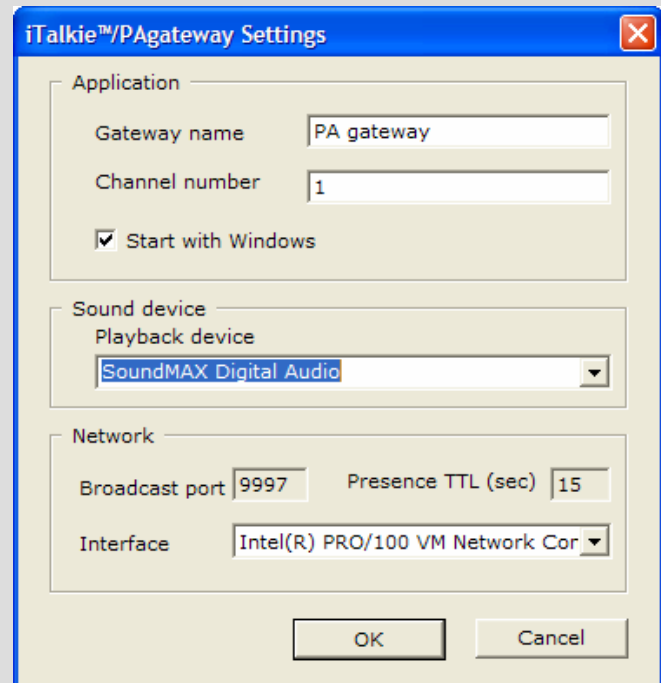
iTalkie™/PAgateway Settings

Application

Gateway name PA gateway

Channel number 1

Start with Windows

Sound device

Playback device

SoundMAX Digital Audio

Network

Broadcast port 9997 Presence TTL (sec) 15

Interface Intel(R) PRO/100 VM Network Cor

OK Cancel